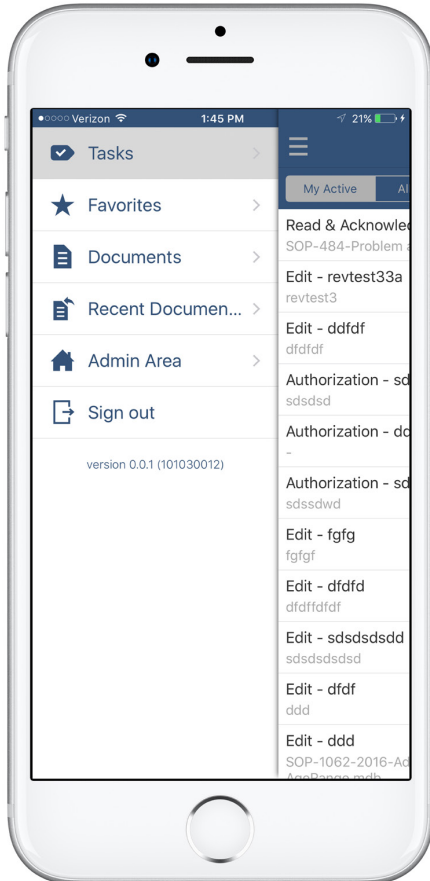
●○○○○ Verizon 1:45 PM 21%

Tasks

Favorites

Documents

Recent Documen...

Admin Area

Sign out

version 0.0.1 (101030012)

My Active Al

Read & Acknowle
SOP-484-Problem

Edit - revtest33a
revtest3

Edit - ddfdf
dfdfdf

Authorization - sd
sdsdsd

Authorization - do
-

Authorization - sd
sdssdwd

Edit - fgfg
fgfgf

Edit - dfdfd
dfdffdfdf

Edit - sdsdsdsdd
sdsdsdsdsd

Edit - dfdf
ddd

Edit - ddd
SOP-1062-2016-Ad
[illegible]